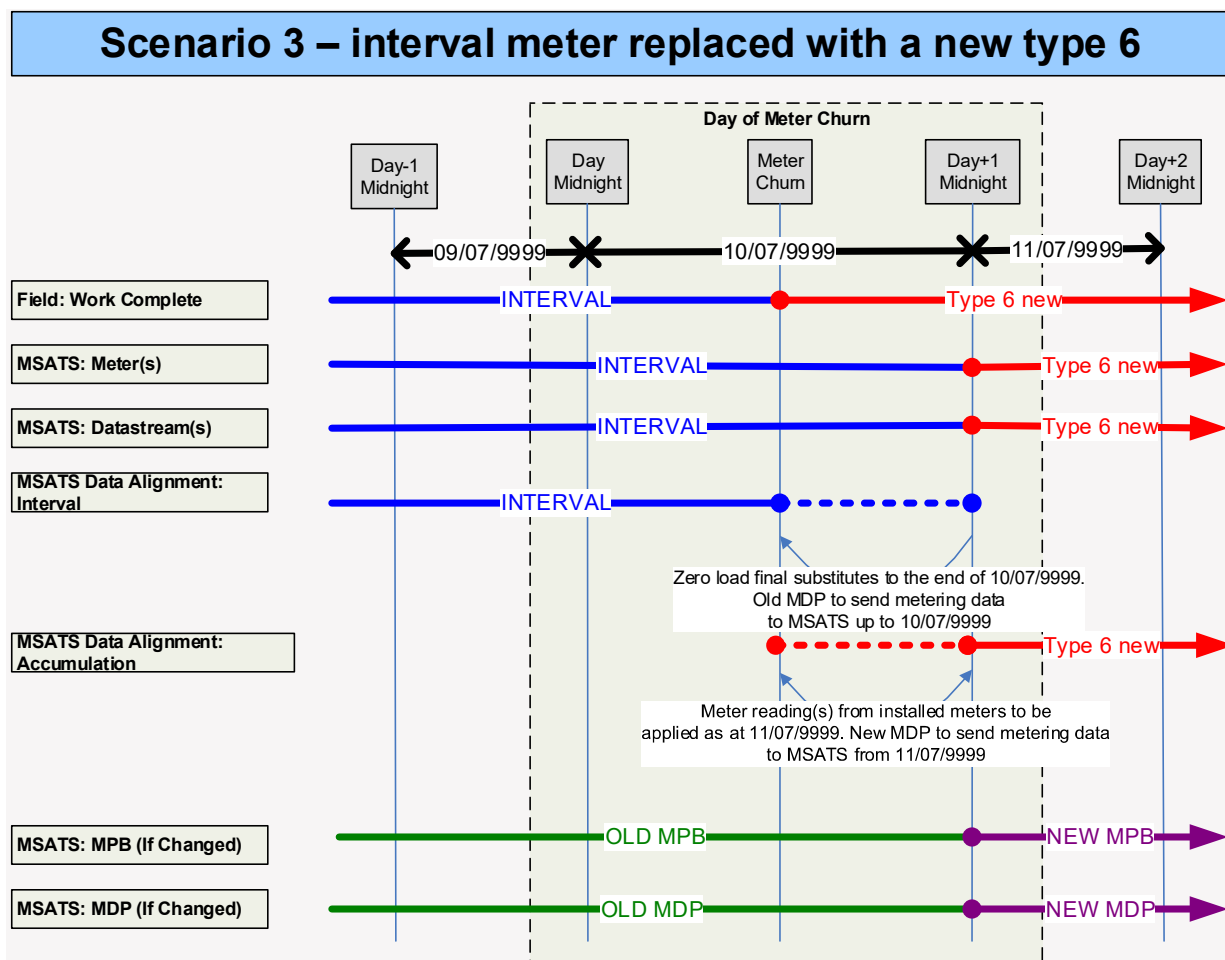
Scenario 3 – interval meter replaced with a new type 6

Day of Meter Churn

Day-1 Midnight

Day Midnight

Meter Churn

Day+1 Midnight

Day+2 Midnight

09/07/9999

10/07/9999

11/07/9999

Field: Work Complete

INTERVAL

Type 6 new

MSATS: Meter(s)

INTERVAL

Type 6 new

MSATS: Datastream(s)

INTERVAL

Type 6 new

MSATS Data Alignment: Interval

INTERVAL

Zero load final substitutes to the end of 10/07/9999. Old MDP to send metering data to MSATS up to 10/07/9999

MSATS Data Alignment: Accumulation

Type 6 new

Meter reading(s) from installed meters to be applied as at 11/07/9999. New MDP to send metering data to MSATS from 11/07/9999

MSATS: MPB (If Changed)

OLD MPB

NEW MPB

MSATS: MDP (If Changed)

OLD MDP

NEW MDP